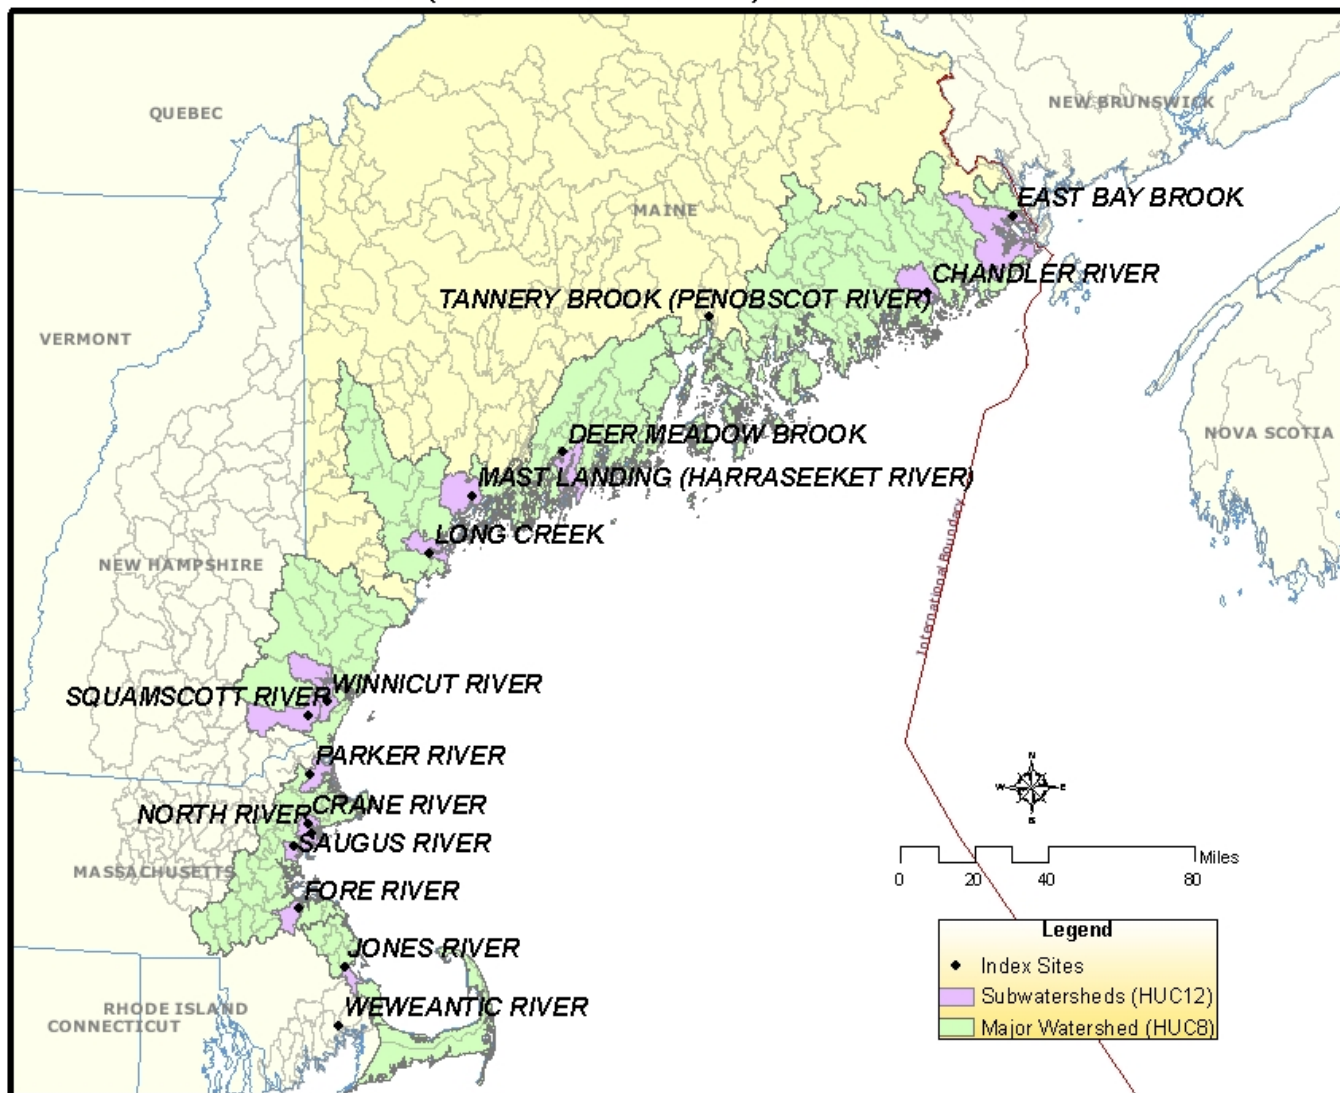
QUEBEC

NEW BRUNSWICK

MAINE

EAST BAY BROOK

CHANDLER RIVER

TANNERY BROOK (PENOBSCOT RIVER)

VERMONT

DEER MEADOW BROOK

NOVA SCOTIA

MAST LANDING (HARRASEEKET RIVER)

LONG CREEK

NEW HAMPSHIRE

International Boundary

WINNICUT RIVER

SQUAMSCOTT RIVER

PARKER RIVER

CRANE RIVER

NORTH RIVER

SAUGUS RIVER

MASSACHUSETTS

FORE RIVER

JONES RIVER

RHODE ISLAND

CONNECTICUT

WEWEANTIC RIVER

N
W E
S

0 20 40 80 Miles

Legend
Index Sites
Subwatersheds (HUC12)
Major Watershed (HUC8)